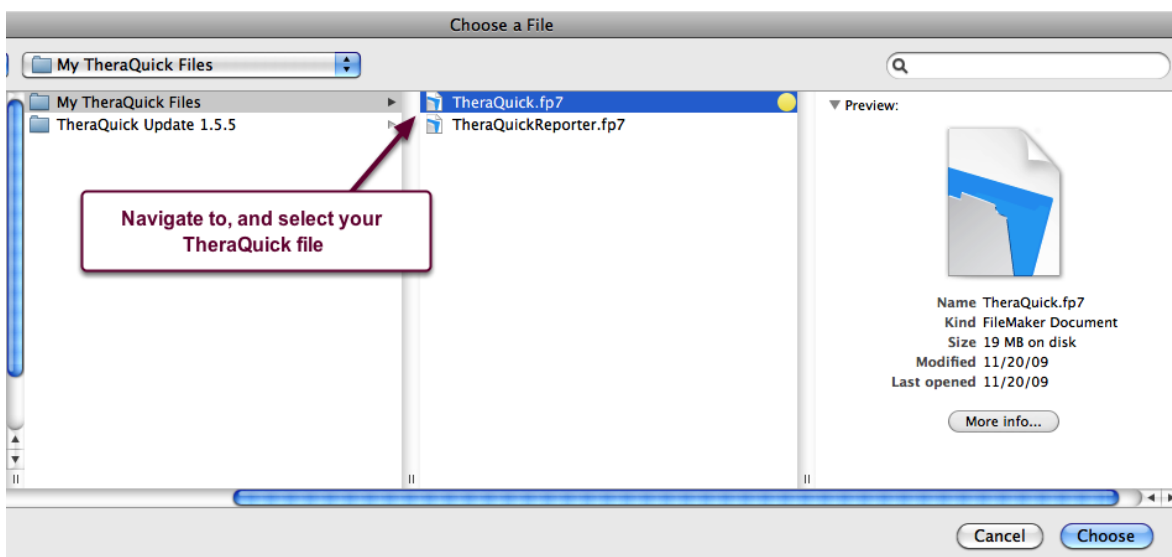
Choose a File

My TheraQuick Files

My TheraQuick Files
TheraQuick Update 1.5.5

TheraQuick.fp7
TheraQuickReporter.fp7

Navigate to, and select your TheraQuick file

Preview:

| Name | TheraQuick.fp7 |
|---|---|
| Kind | FileMaker Document |
| Size | 19 MB on disk |
| Modified | 11/20/09 |
| Last opened | 11/20/09 |

More info...

Cancel
Choose